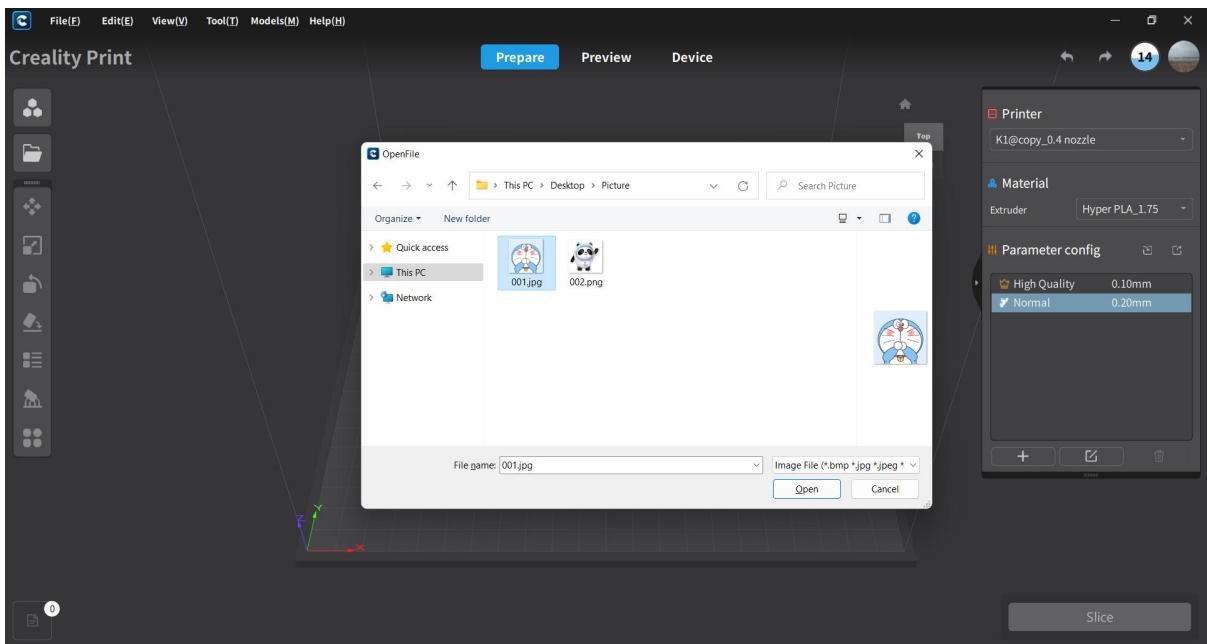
File(F) Edit(E) View(V) Tool(T) Models(M) Help(H)

Creality Print

Prepare Preview Device

14

Top

OpenFile

This PC › Desktop › Picture

Search Picture

Organize ▾ New folder

Quick access
This PC
Network

001.jpg
002.png

File name: 001.jpg

Image File (*.bmp *.jpg *.jpeg *

Open Cancel

Printer
K1@copy_0.4 nozzle

Material
Extruder Hyper PLA_1.75

Parameter config

High Quality 0.10mm
Normal 0.20mm

+

0

Slice